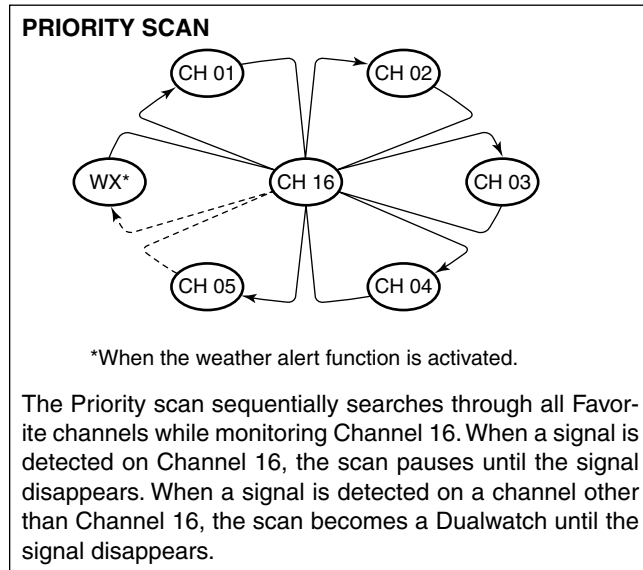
PRIORITY SCAN

CH 01

CH 02

WX*

CH 16

CH 03

CH 05

CH 04

*When the weather alert function is activated.

The Priority scan sequentially searches through all Favorite channels while monitoring Channel 16. When a signal is detected on Channel 16, the scan pauses until the signal disappears. When a signal is detected on a channel other than Channel 16, the scan becomes a Dualwatch until the signal disappears.